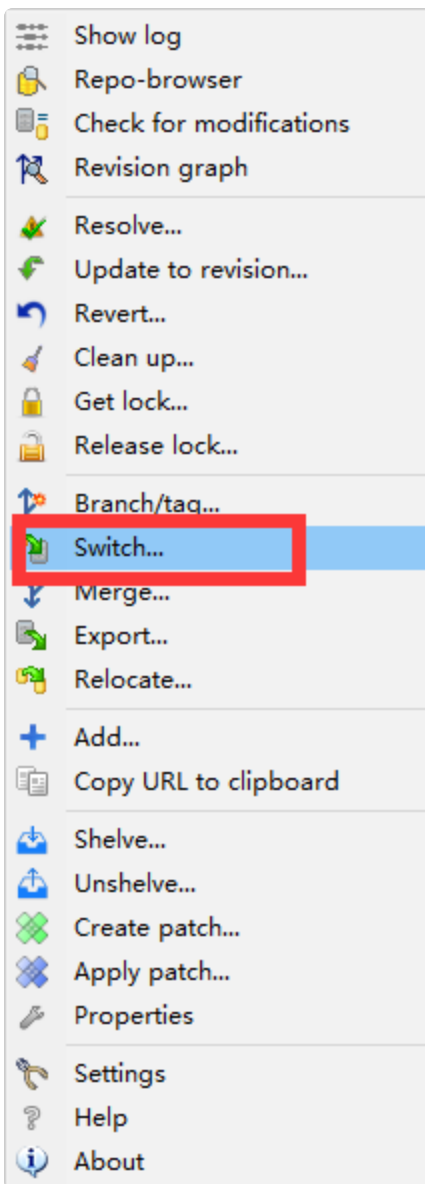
Show log
Repo-browser
Check for modifications
Revision graph

Resolve...
Update to revision...
Revert...
Clean up...
Get lock...
Release lock...

Branch/tag...
Switch...
Merge...
Export...
Relocate...

Add...
Copy URL to clipboard

Shelve...
Unshelve...
Create patch...
Apply patch...
Properties

Settings
Help
About